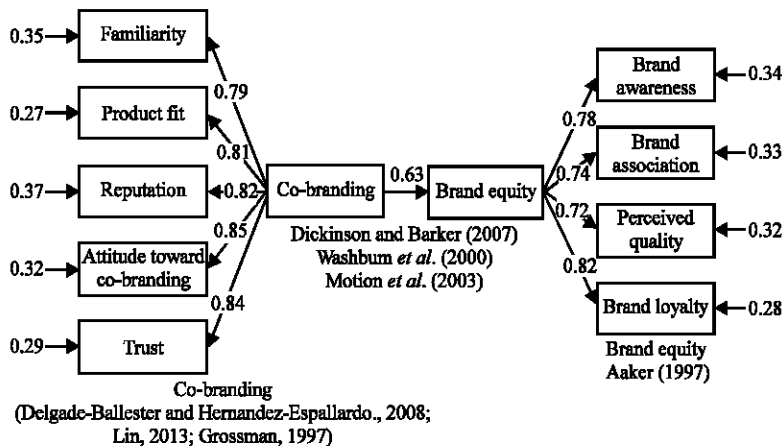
0.35 Familiarity
0.27 Product fit
0.37 Reputation
0.32 Attitude toward co-branding
0.29 Trust

0.79
0.81
0.82
0.85
0.84

Co-branding
0.63
Brand equity

Dickinson and Barker (2007)
Washbum *et al*. (2000)
Motion *et al*. (2003)

0.78
0.74
0.72
0.82

Brand awareness 0.34
Brand association 0.33
Perceived quality 0.32
Brand loyalty 0.28

Brand equity
Aaker (1997)

Co-branding
(Delgade-Ballester and Hernandez-Espallardo., 2008; Lin, 2013; Grossman, 1997)